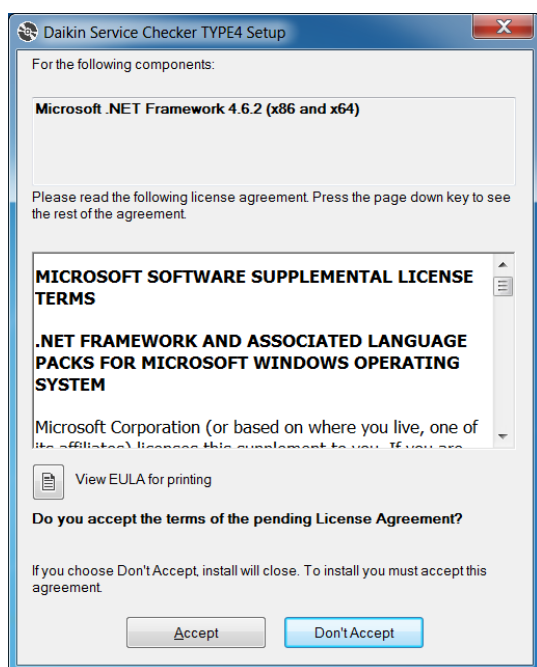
Daikin Service Checker TYPE4 Setup

For the following components:

Microsoft .NET Framework 4.6.2 (x86 and x64)

Please read the following license agreement. Press the page down key to see the rest of the agreement.

MICROSOFT SOFTWARE SUPPLEMENTAL LICENSE TERMS

.NET FRAMEWORK AND ASSOCIATED LANGUAGE PACKS FOR MICROSOFT WINDOWS OPERATING SYSTEM

Microsoft Corporation (or based on where you live, one of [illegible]

View EULA for printing

Do you accept the terms of the pending License Agreement?

If you choose Don't Accept, install will close. To install you must accept this agreement.

Accept

Don't Accept